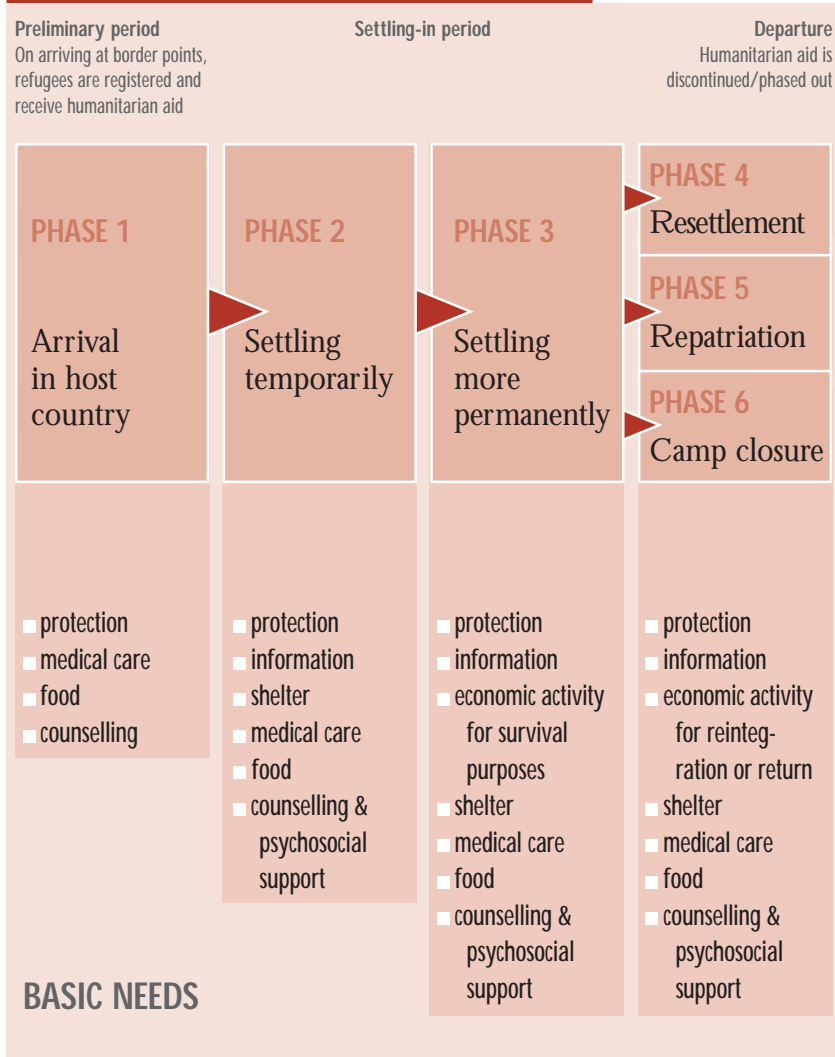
Preliminary period
On arriving at border points, refugees are registered and receive humanitarian aid

Settling-in period

Departure
Humanitarian aid is discontinued/phased out

PHASE 1
Arrival in host country

PHASE 2
Settling temporarily

PHASE 3
Settling more permanently

PHASE 4
Resettlement

PHASE 5
Repatriation

PHASE 6
Camp closure

- protection
- medical care
- food
- counselling

- protection
- information
- shelter
- medical care
- food
- counselling & psychosocial support

- protection
- information
- economic activity for survival purposes
- shelter
- medical care
- food
- counselling & psychosocial support

- protection
- information
- economic activity for reintegration or return
- shelter
- medical care
- food
- counselling & psychosocial support

BASIC NEEDS